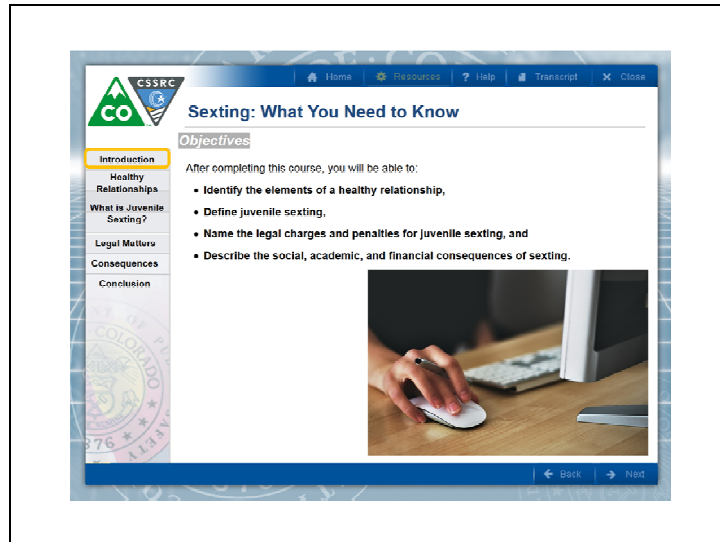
CO CSSRC

Home | Resources | ? Help | Transcript | X Close

Sexting: What You Need to Know

Objectives

Introduction
Healthy Relationships
What is Juvenile Sexting?
Legal Matters
Consequences
Conclusion

After completing this course, you will be able to:

• Identify the elements of a healthy relationship,
• Define juvenile sexting,
• Name the legal charges and penalties for juvenile sexting, and
• Describe the social, academic, and financial consequences of sexting.

Back | Next